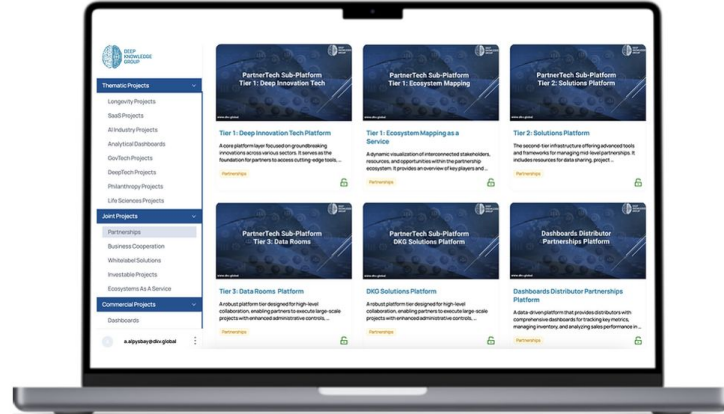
DEEP KNOWLEDGE GROUP

Thematic Projects
Longevity Projects
SaaS Projects
AI Industry Projects
Analytical Dashboards
GovTech Projects
DeepTech Projects
Philanthropy Projects
Life Sciences Projects
Joint Projects
Partnerships
Business Cooperation
Whitelabel Solutions
Investable Projects
Ecosystems As A Service
Commercial Projects
Dashboards
a.alpysbay@dkv.global

PartnerTech Sub-Platform Tier 1: Deep Innovation Tech
www.dkv.global
Tier 1: Deep Innovation Tech Platform
A core platform layer focused on groundbreaking innovations across various sectors. It serves as the foundation for partners to access cutting-edge tools, ...
Partnerships

PartnerTech Sub-Platform Tier 1: Ecosystem Mapping
www.dkv.global
Tier 1: Ecosystem Mapping as a Service
A dynamic visualization of interconnected stakeholders, resources, and opportunities within the partnership ecosystem. It provides an overview of key players and ...
Partnerships

PartnerTech Sub-Platform Tier 2: Solutions Platform
www.dkv.global
Tier 2: Solutions Platform
The second-tier infrastructure offering advanced tools and frameworks for managing mid-level partnerships. It includes resources for data sharing, project ...
Partnerships

PartnerTech Sub-Platform Tier 3: Data Rooms
www.dkv.global
Tier 3: Data Rooms Platform
A robust platform tier designed for high-level collaboration, enabling partners to execute large-scale projects with enhanced administrative controls, ...
Partnerships

PartnerTech Sub-Platform DKG Solutions Platform
www.dkv.global
DKG Solutions Platform
A robust platform tier designed for high-level collaboration, enabling partners to execute large-scale projects with enhanced administrative controls, ...
Partnerships

Dashboards Distributor Partnerships Platform
www.dkv.global
Dashboards Distributor Partnerships Platform
A data-driven platform that provides distributors with comprehensive dashboards for tracking key metrics, managing inventory, and analyzing sales performance in ...
Partnerships